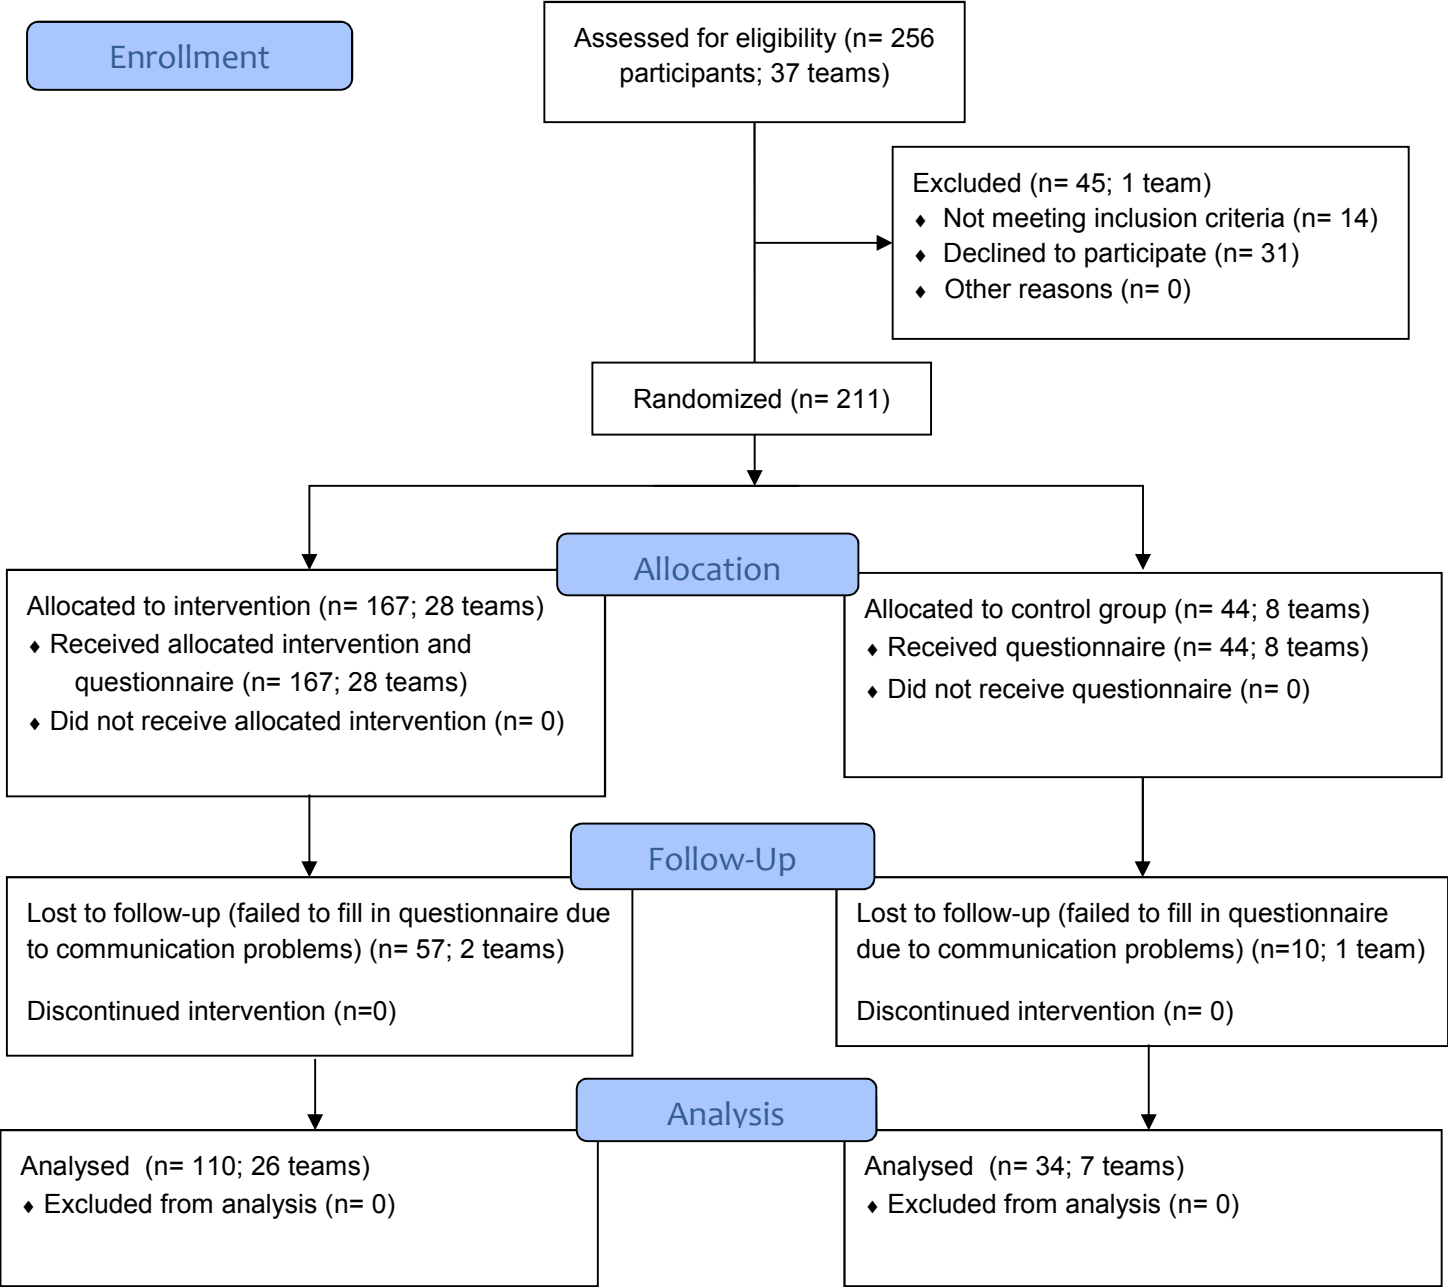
Enrollment

Assessed for eligibility (n= 256 participants; 37 teams)

Excluded (n= 45; 1 team)
♦ Not meeting inclusion criteria (n= 14)
♦ Declined to participate (n= 31)
♦ Other reasons (n= 0)

Randomized (n= 211)

Allocation

Allocated to intervention (n= 167; 28 teams)
♦ Received allocated intervention and questionnaire (n= 167; 28 teams)
♦ Did not receive allocated intervention (n= 0)

Allocated to control group (n= 44; 8 teams)
♦ Received questionnaire (n= 44; 8 teams)
♦ Did not receive questionnaire (n= 0)

Follow-Up

Lost to follow-up (failed to fill in questionnaire due to communication problems) (n= 57; 2 teams)

Discontinued intervention (n=0)

Lost to follow-up (failed to fill in questionnaire due to communication problems) (n=10; 1 team)

Discontinued intervention (n= 0)

Analysis

Analysed (n= 110; 26 teams)
♦ Excluded from analysis (n= 0)

Analysed (n= 34; 7 teams)
♦ Excluded from analysis (n= 0)